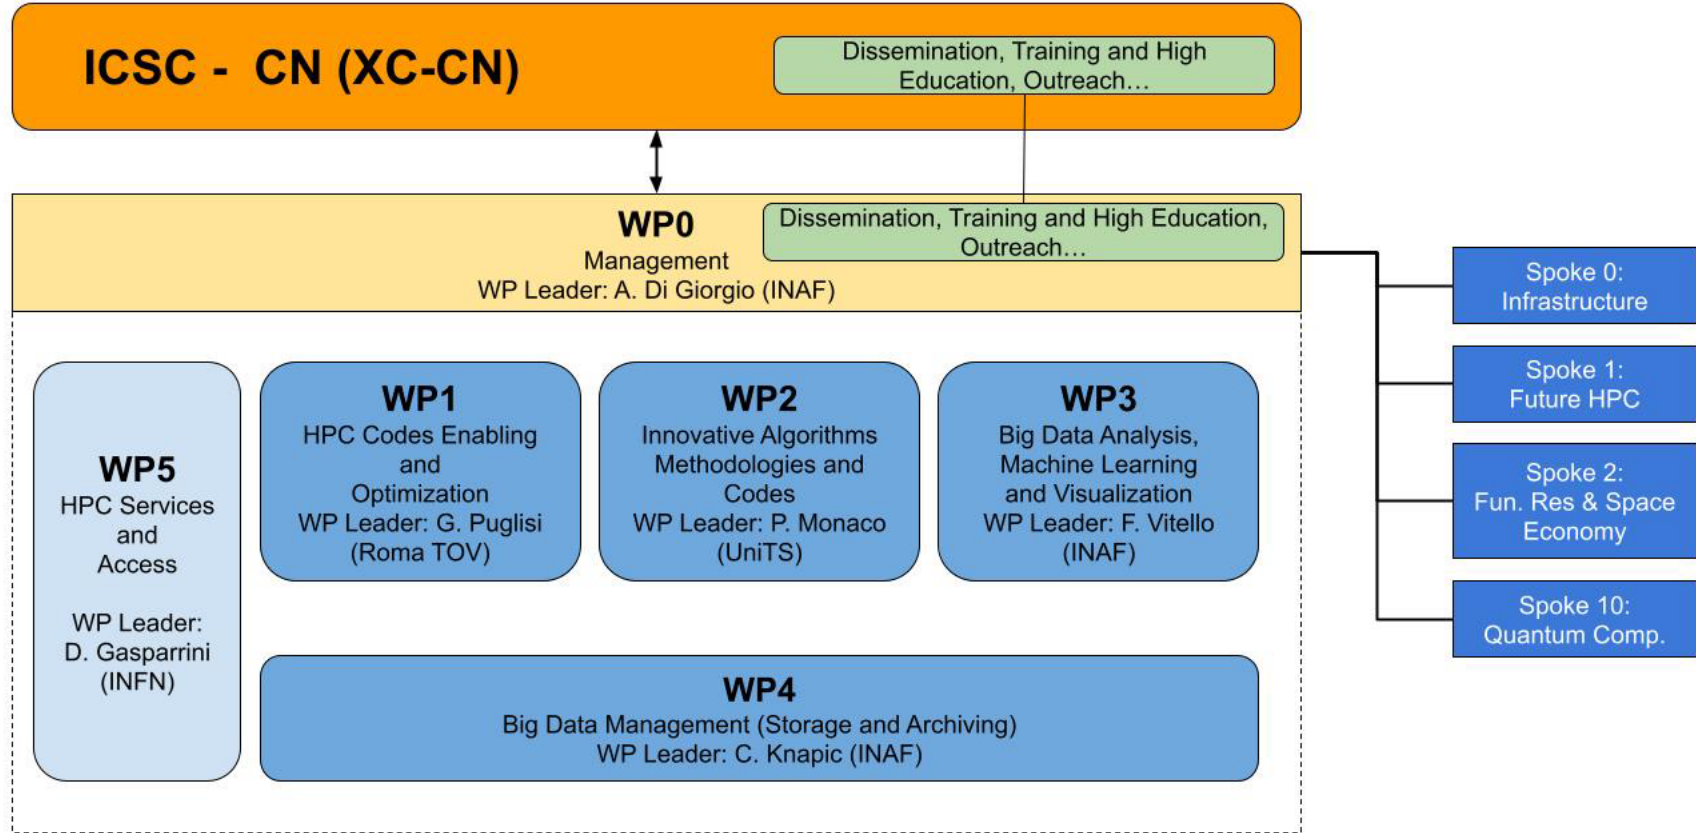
ICSC - CN (XC-CN)

Dissemination, Training and High Education, Outreach…

WP0
Management
WP Leader: A. Di Giorgio (INAF)

Dissemination, Training and High Education, Outreach…

Spoke 0:
Infrastructure

Spoke 1:
Future HPC

Spoke 2:
Fun. Res & Space Economy

Spoke 10:
Quantum Comp.

WP5
HPC Services and Access

WP Leader:
D. Gasparrini
(INFN)

WP1
HPC Codes Enabling and Optimization
WP Leader: G. Puglisi
(Roma TOV)

WP2
Innovative Algorithms Methodologies and Codes
WP Leader: P. Monaco
(UniTS)

WP3
Big Data Analysis, Machine Learning and Visualization
WP Leader: F. Vitello
(INAF)

WP4
Big Data Management (Storage and Archiving)
WP Leader: C. Knapic (INAF)